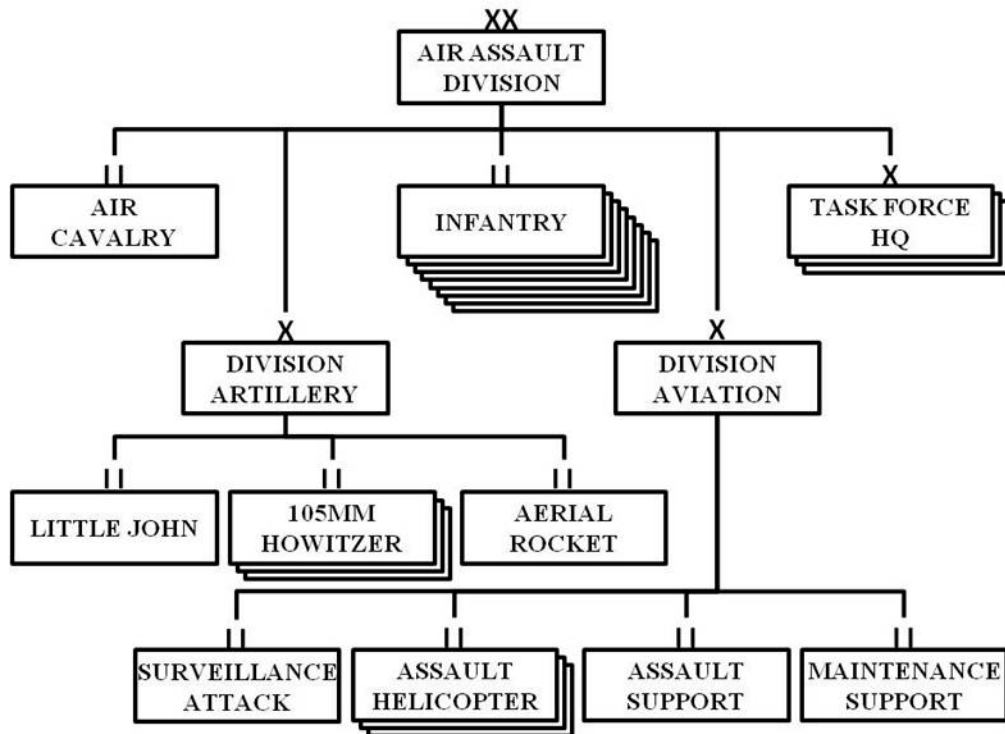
XX
AIR ASSAULT DIVISION

II
AIR CAVALRY

II
INFANTRY

X
TASK FORCE HQ

X
DIVISION ARTILLERY

X
DIVISION AVIATION

II
LITTLE JOHN

II
105MM HOWITZER

II
AERIAL ROCKET

II
SURVEILLANCE ATTACK

II
ASSAULT HELICOPTER

II
ASSAULT SUPPORT

II
MAINTENANCE SUPPORT